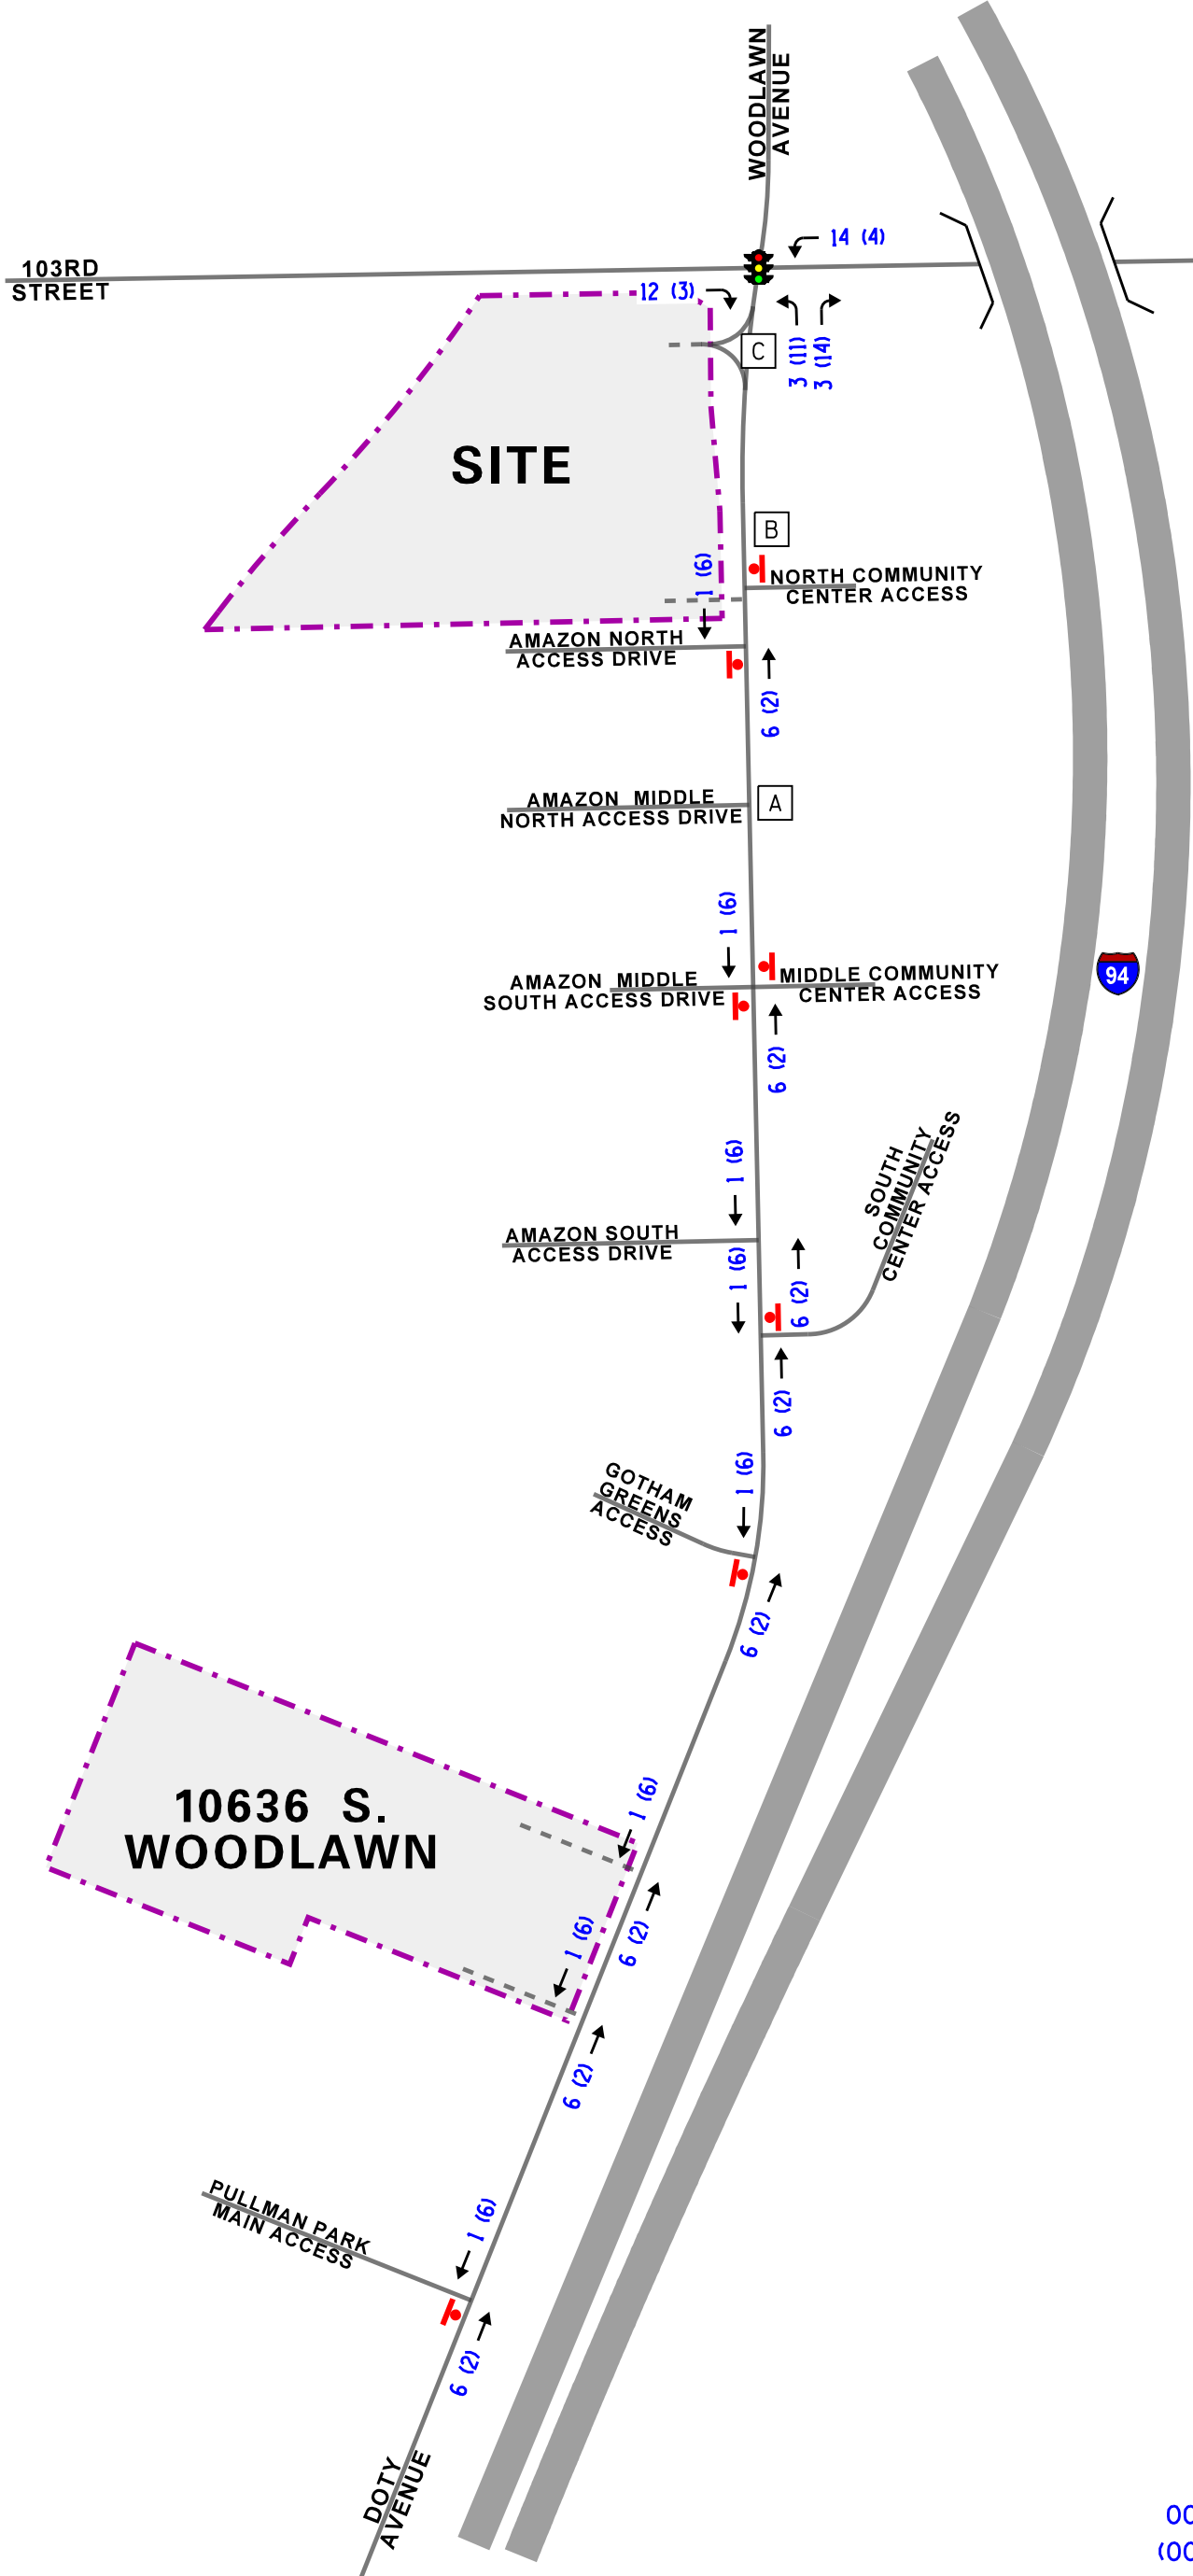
WOODLAWN AVENUE

103RD STREET

14 (4)

12 (3)

C

3 (11)
3 (14)

SITE

B

1 (6)

NORTH COMMUNITY CENTER ACCESS

AMAZON NORTH ACCESS DRIVE

6 (2)

AMAZON MIDDLE NORTH ACCESS DRIVE

A

1 (6)

MIDDLE COMMUNITY CENTER ACCESS

AMAZON MIDDLE SOUTH ACCESS DRIVE

6 (2)

94

1 (6)

SOUTH COMMUNITY CENTER ACCESS

AMAZON SOUTH ACCESS DRIVE

1 (6)

6 (2)

6 (2)

1 (6)

GOTHAM GREENS ACCESS

6 (2)

10636 S. WOODLAWN

1 (6)

6 (2)

1 (6)

6 (2)

PULLMAN PARK MAIN ACCESS

1 (6)

6 (2)

DOTY AVENUE

OC
(OC